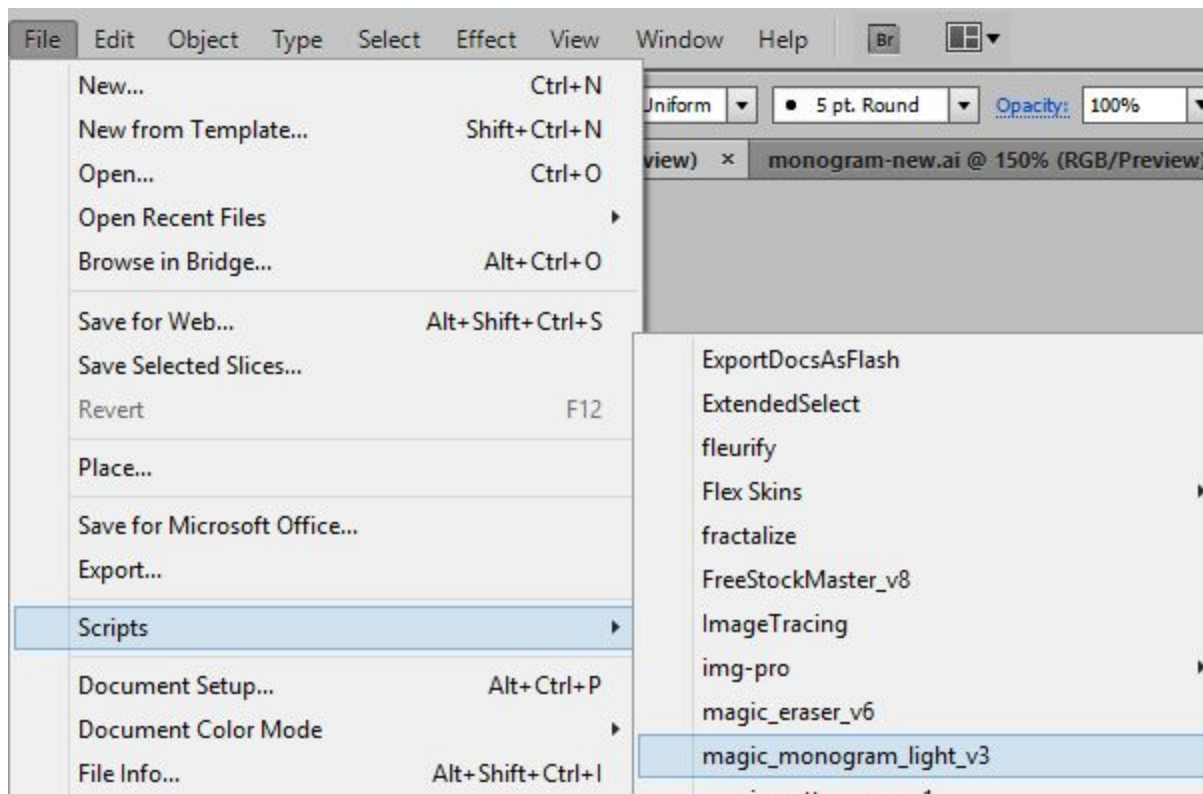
File Edit Object Type Select Effect View Window Help Br

Uniform 5 pt. Round Opacity: 100%

view) × monogram-new.ai @ 150% (RGB/Preview)

New... Ctrl+N
New from Template... Shift+Ctrl+N
Open... Ctrl+O
Open Recent Files
Browse in Bridge... Alt+Ctrl+O

Save for Web... Alt+Shift+Ctrl+S
Save Selected Slices...
Revert F12

Place...

Save for Microsoft Office...
Export...

Scripts

Document Setup... Alt+Ctrl+P
Document Color Mode
File Info... Alt+Shift+Ctrl+I

ExportDocsAsFlash
ExtendedSelect
fleurify
Flex Skins
fractalize
FreeStockMaster_v8
ImageTracing
img-pro
magic_eraser_v6
magic_monogram_light_v3